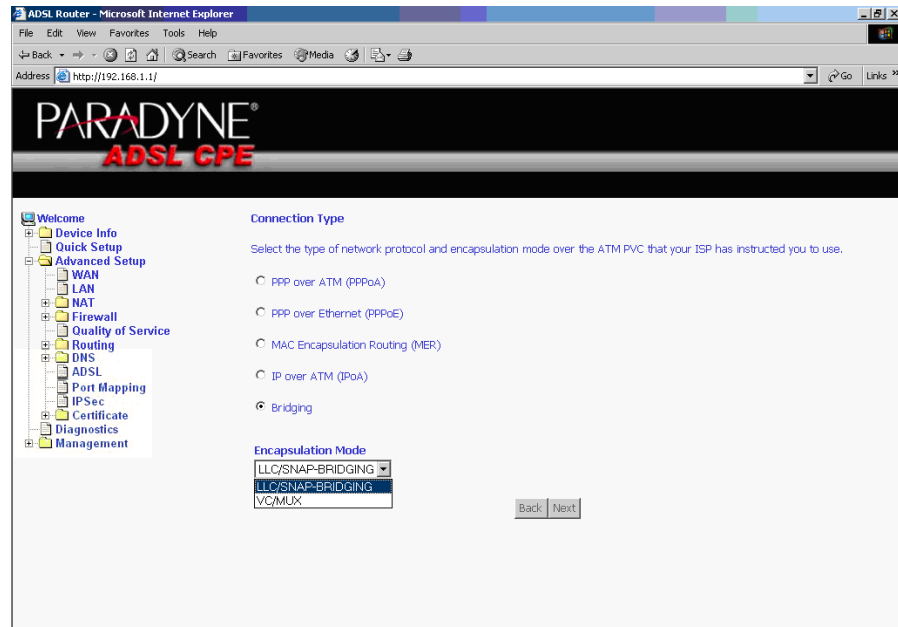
ADSL Router - Microsoft Internet Explorer

File Edit View Favorites Tools Help

Back Search Favorites Media

Address http://192.168.1.1/

Go Links »

PARADYNE®
ADSL CPE

Welcome
Device Info
Quick Setup
Advanced Setup
WAN
LAN
NAT
Firewall
Quality of Service
Routing
DNS
ADSL
Port Mapping
IPSec
Certificate
Diagnostics
Management

Connection Type

Select the type of network protocol and encapsulation mode over the ATM PVC that your ISP has instructed you to use.

PPP over ATM (PPPoA)

PPP over Ethernet (PPPoE)

MAC Encapsulation Routing (MER)

IP over ATM (IPoA)

Bridging

Encapsulation Mode

LLC/SNAP-BRIDGING
LLC/SNAP-BRIDGING
VC/MUX

Back Next